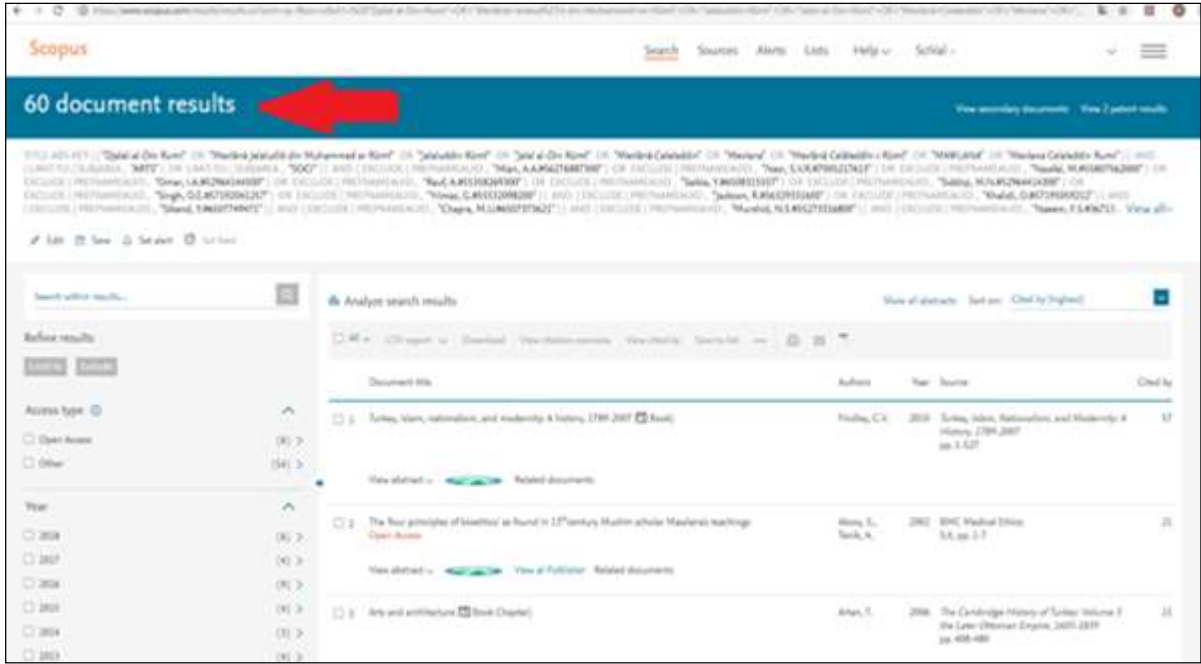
Scopus

Search Sources Alerts Lists Help Scival

60 document results

View secondary documents View 2 patent results

TITLE-ABS-KEY ( "Djalal al-Din Rumi" OR "Mevlânâ Jelaluddin Muhammad ar Rûmî" OR "Jalaluddin Rûmî" OR "Jalal al-Din Rûmî" OR "Mevlânâ Celaleddin" OR "Mevlana" OR "Mevlânâ Celâleddîn-i Rûmî" OR "MAWLANA" OR "Mevlana Celaleddin Rumi" ) AND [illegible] ... View all

Edit Save Set alert Set feed

Search within results...

Refine results

Limit to Exclude

Access type

Open Access (6)

Other (54)

Year

2018 (4)

2017 (4)

2016 (9)

2015 (4)

2014 (3)

2013 (4)

Analyze search results

Show all abstracts Sort on: Cited by (highest)

All CSV export Download View citation overview View cited by Save to list

Document title Authors Year Source Cited by

1 Turkey, Islam, nationalism, and modernity: A history, 1789-2007 (Book) Findley, C.V. 2010 Turkey, Islam, Nationalism, and Modernity: A History, 1789-2007 pp. 1-527 57

View abstract Related documents

2 The four principles of bioethics' as found in 13th century Muslim scholar Mawlana's teachings Open Access Aksoy, S., Tenik, A. 2002 BMC Medical Ethics 3,4, pp. 1-7 21

View abstract View at Publisher Related documents

3 Arts and architecture (Book Chapter) Artan, T. 2006 The Cambridge History of Turkey: Volume 3 the Later Ottoman Empire, 1603-1839 pp. 408-480 21